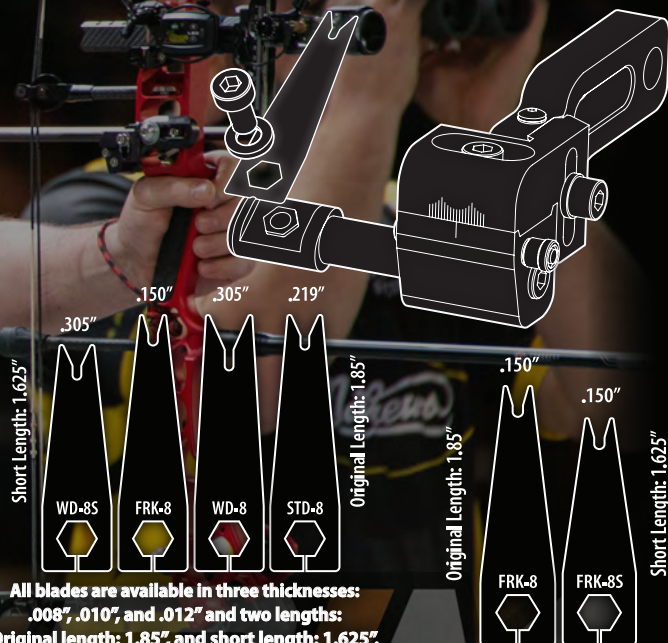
.305″
.150″
.305″
.219″
Short Length: 1.625″
WD-8S
FRK-8
WD-8
STD-8
Original Length: 1.85″
.150″
.150″
Original Length: 1.85″
FRK-8
FRK-8S
Short Length: 1.625″

All blades are available in three thicknesses: .008″, .010″, and .012″ and two lengths: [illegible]riginal length: 1.85″ and short length: 1.625″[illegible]